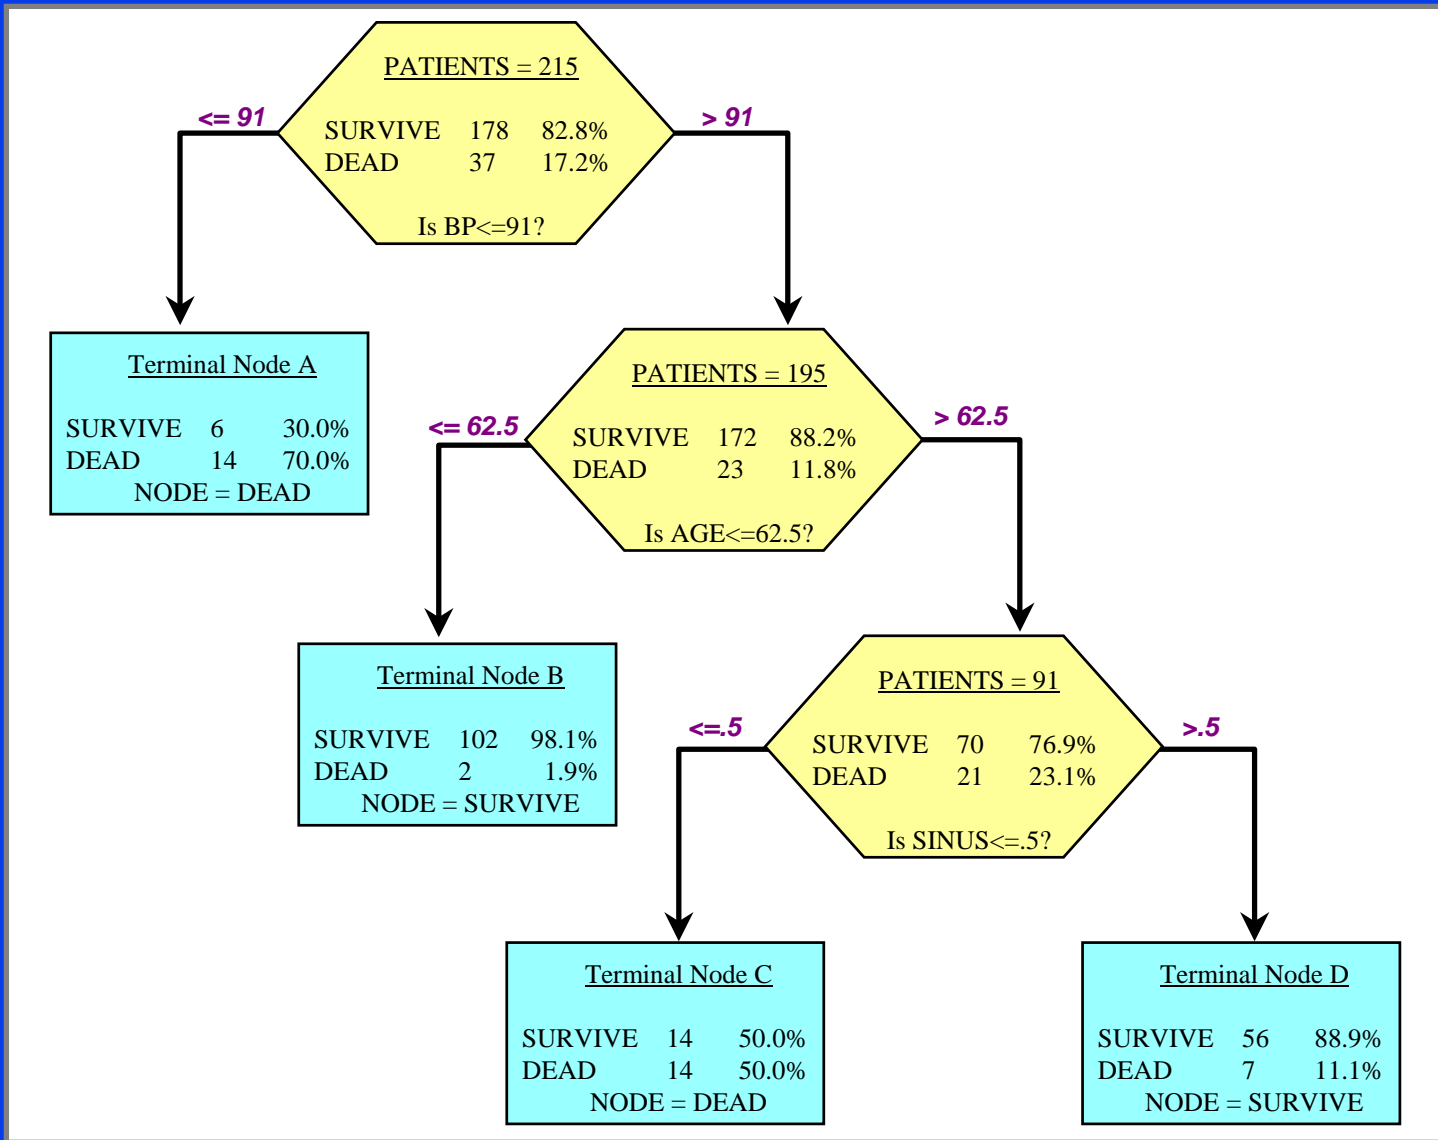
PATIENTS = 215

SURVIVE 178 82.8%
DEAD 37 17.2%

Is BP<=91?

<= 91

> 91

Terminal Node A

SURVIVE 6 30.0%
DEAD 14 70.0%
NODE = DEAD

PATIENTS = 195

SURVIVE 172 88.2%
DEAD 23 11.8%

Is AGE<=62.5?

<= 62.5

> 62.5

Terminal Node B

SURVIVE 102 98.1%
DEAD 2 1.9%
NODE = SURVIVE

PATIENTS = 91

SURVIVE 70 76.9%
DEAD 21 23.1%

Is SINUS<=.5?

<=.5

>.5

Terminal Node C

SURVIVE 14 50.0%
DEAD 14 50.0%
NODE = DEAD

Terminal Node D

SURVIVE 56 88.9%
DEAD 7 11.1%
NODE = SURVIVE